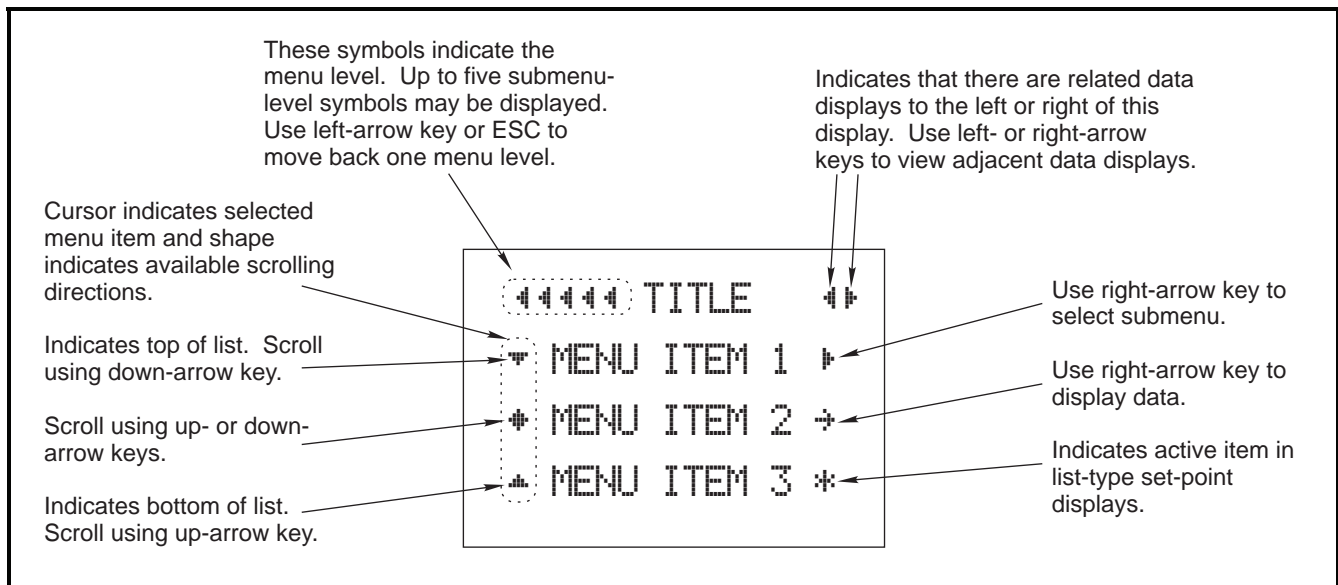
These symbols indicate the menu level. Up to five submenu-level symbols may be displayed. Use left-arrow key or ESC to move back one menu level.

Indicates that there are related data displays to the left or right of this display. Use left- or right-arrow keys to view adjacent data displays.

Cursor indicates selected menu item and shape indicates available scrolling directions.

Indicates top of list. Scroll using down-arrow key.

Scroll using up- or down-arrow keys.

Indicates bottom of list. Scroll using up-arrow key.

◂◂◂◂◂ TITLE ◂▸

▾ MENU ITEM 1 ▸

◆ MENU ITEM 2 →

▴ MENU ITEM 3 *

Use right-arrow key to select submenu.

Use right-arrow key to display data.

Indicates active item in list-type set-point displays.